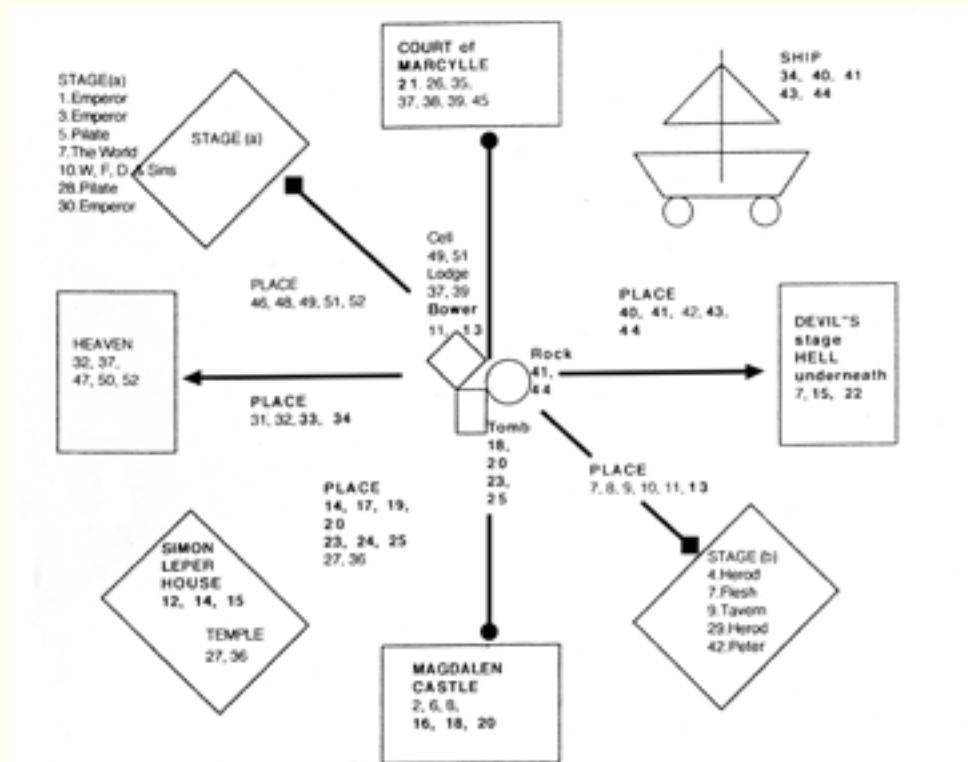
STAGE(a)
1.Emperor
3.Emperor
5.Pilate
7.The World
10.W, F, D & Sins
28.Pilate
30.Emperor

STAGE (a)

COURT of MARCYLLE
21, 26, 35, 37, 38, 39, 45

SHIP
34, 40, 41
43, 44

Cell
49, 51
Lodge
37, 39
Bower
11, 13

PLACE
46, 48, 49, 51, 52

PLACE
40, 41, 42, 43, 44

HEAVEN
32, 37, 47, 50, 52

Rock
41, 44

DEVIL"S stage
HELL underneath
7, 15, 22

PLACE
31, 32, 33, 34

Tomb
18, 20
23, 25

PLACE
7, 8, 9, 10, 11, 13

PLACE
14, 17, 19, 20
23, 24, 25
27, 36

SIMON LEPER HOUSE
12, 14, 15

TEMPLE
27, 36

STAGE (b)
4.Herod
7.Flesh
9.Tavern
29.Herod
42.Peter

MAGDALEN CASTLE
2, 6, 8,
16, 18, 20